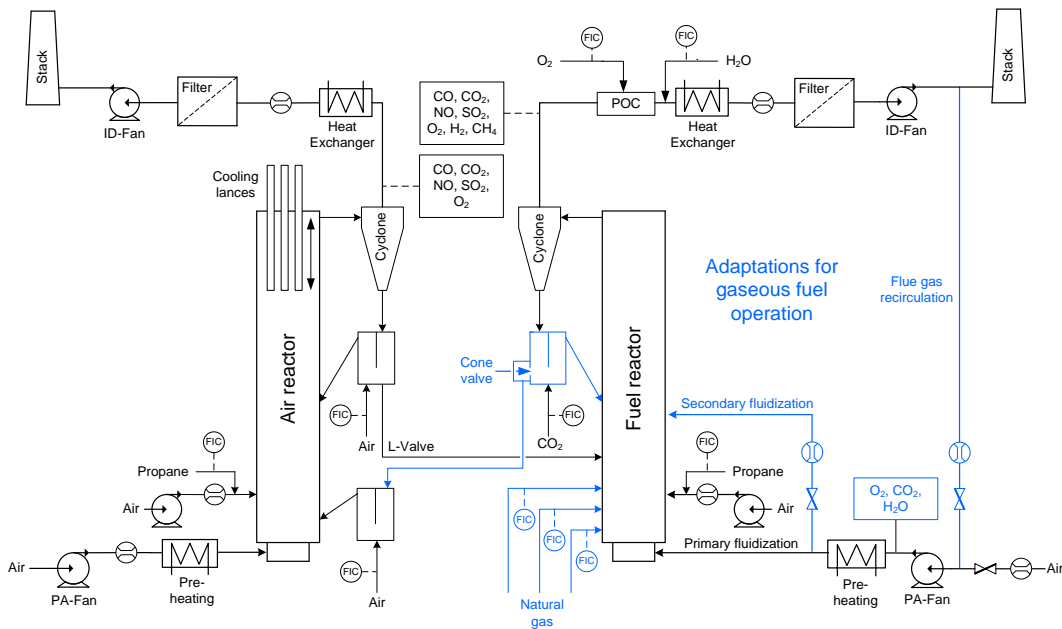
Stack

ID-Fan

Filter

Heat Exchanger

Cooling lances

CO, $CO_2$, NO, $SO_2$, $O_2$, $H_2$, $CH_4$

CO, $CO_2$, NO, $SO_2$, $O_2$

FIC

$O_2$

FIC

$H_2O$

POC

Heat Exchanger

Filter

ID-Fan

Stack

Cyclone

Cyclone

Air reactor

Fuel reactor

Adaptations for gaseous fuel operation

Flue gas recirculation

Cone valve

FIC

FIC

Air

L-Valve

$CO_2$

Secondary fluidization

FIC

Propane

Air

FIC

Propane

Air

$O_2$, $CO_2$, $H_2O$

FIC

FIC

FIC

Air

PA-Fan

Pre-heating

FIC

Air

Natural gas

Primary fluidization

Pre-heating

PA-Fan

Air